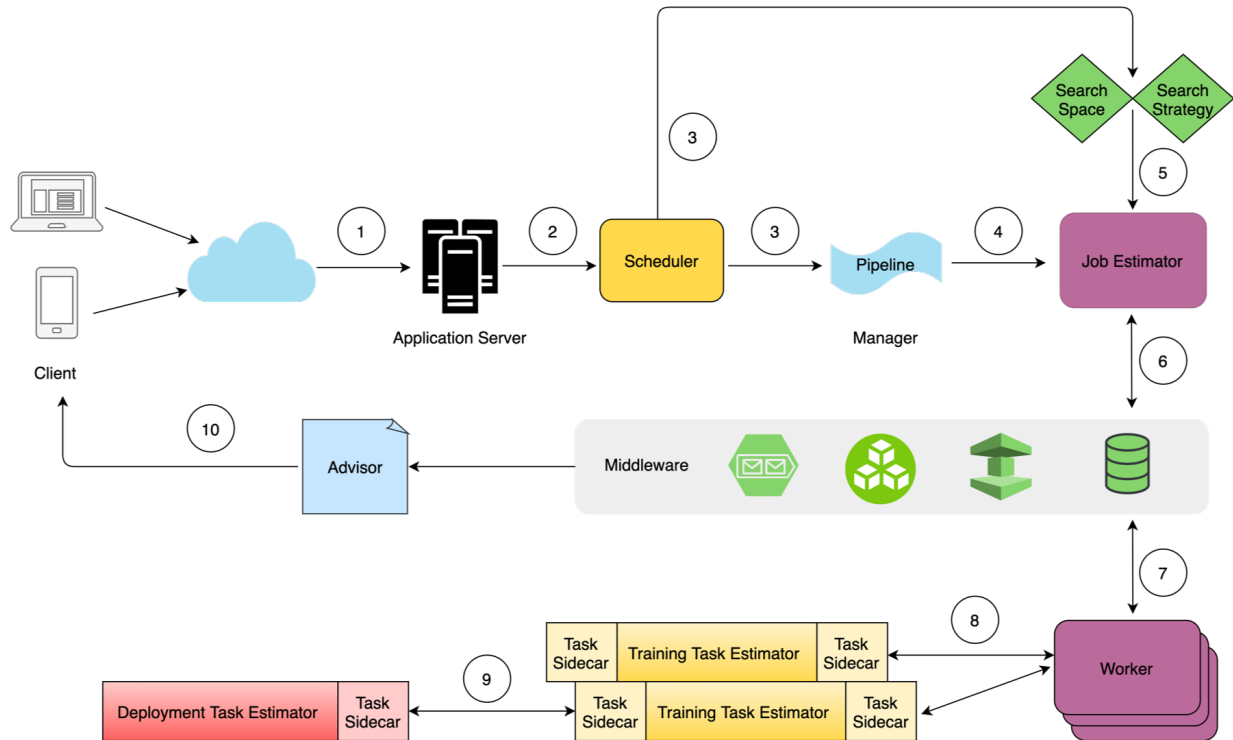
Search Space

Search Strategy

3

5

1

2

3

4

Scheduler

Pipeline

Job Estimator

Application Server

Manager

Client

6

10

Advisor

Middleware

7

8

Task Sidecar

Training Task Estimator

Task Sidecar

Worker

9

Deployment Task Estimator

Task Sidecar

Task Sidecar

Training Task Estimator

Task Sidecar